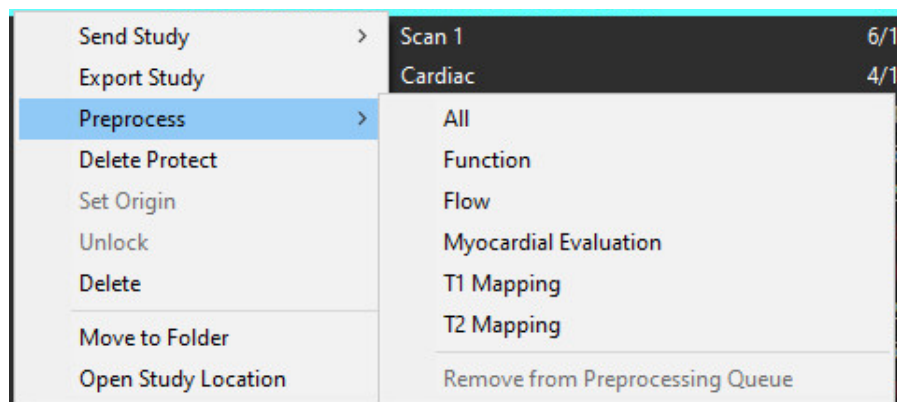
Send Study >
Export Study
Preprocess >
Delete Protect
Set Origin
Unlock
Delete
Move to Folder
Open Study Location

Scan 1 6/1
Cardiac 4/1

All
Function
Flow
Myocardial Evaluation
T1 Mapping
T2 Mapping
Remove from Preprocessing Queue